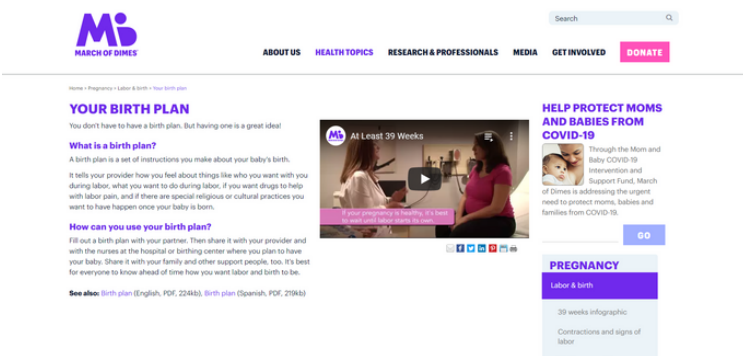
MARCH OF DIMES

Search

ABOUT US HEALTH TOPICS RESEARCH & PROFESSIONALS MEDIA GET INVOLVED DONATE

Home › Pregnancy › Labor & birth › Your birth plan

YOUR BIRTH PLAN

You don't have to have a birth plan. But having one is a great idea!

What is a birth plan?

A birth plan is a set of instructions you make about your baby's birth.

It tells your provider how you feel about things like who you want with you during labor, what you want to do during labor, if you want drugs to help with labor pain, and if there are special religious or cultural practices you want to have happen once your baby is born.

How can you use your birth plan?

Fill out a birth plan with your partner. Then share it with your provider and with the nurses at the hospital or birthing center where you plan to have your baby. Share it with your family and other support people, too. It's best for everyone to know ahead of time how you want labor and birth to be.

See also: Birth plan (English, PDF, 224kb), Birth plan (Spanish, PDF, 219kb)

At Least 39 Weeks

If your pregnancy is healthy, it's best to wait until labor starts on its own.

HELP PROTECT MOMS AND BABIES FROM COVID-19

Through the Mom and Baby COVID-19 Intervention and Support Fund, March of Dimes is addressing the urgent need to protect moms, babies and families from COVID-19.

GO

PREGNANCY

Labor & birth

39 weeks infographic

Contractions and signs of labor